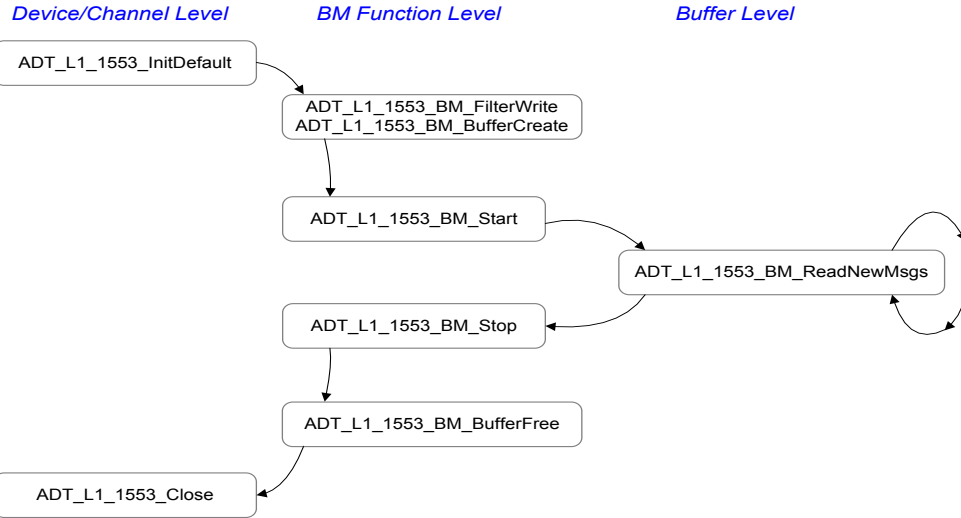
Device/Channel Level

BM Function Level

Buffer Level

ADT_L1_1553_InitDefault

ADT_L1_1553_BM_FilterWrite
ADT_L1_1553_BM_BufferCreate

ADT_L1_1553_BM_Start

ADT_L1_1553_BM_ReadNewMsgs

ADT_L1_1553_BM_Stop

ADT_L1_1553_BM_BufferFree

ADT_L1_1553_Close